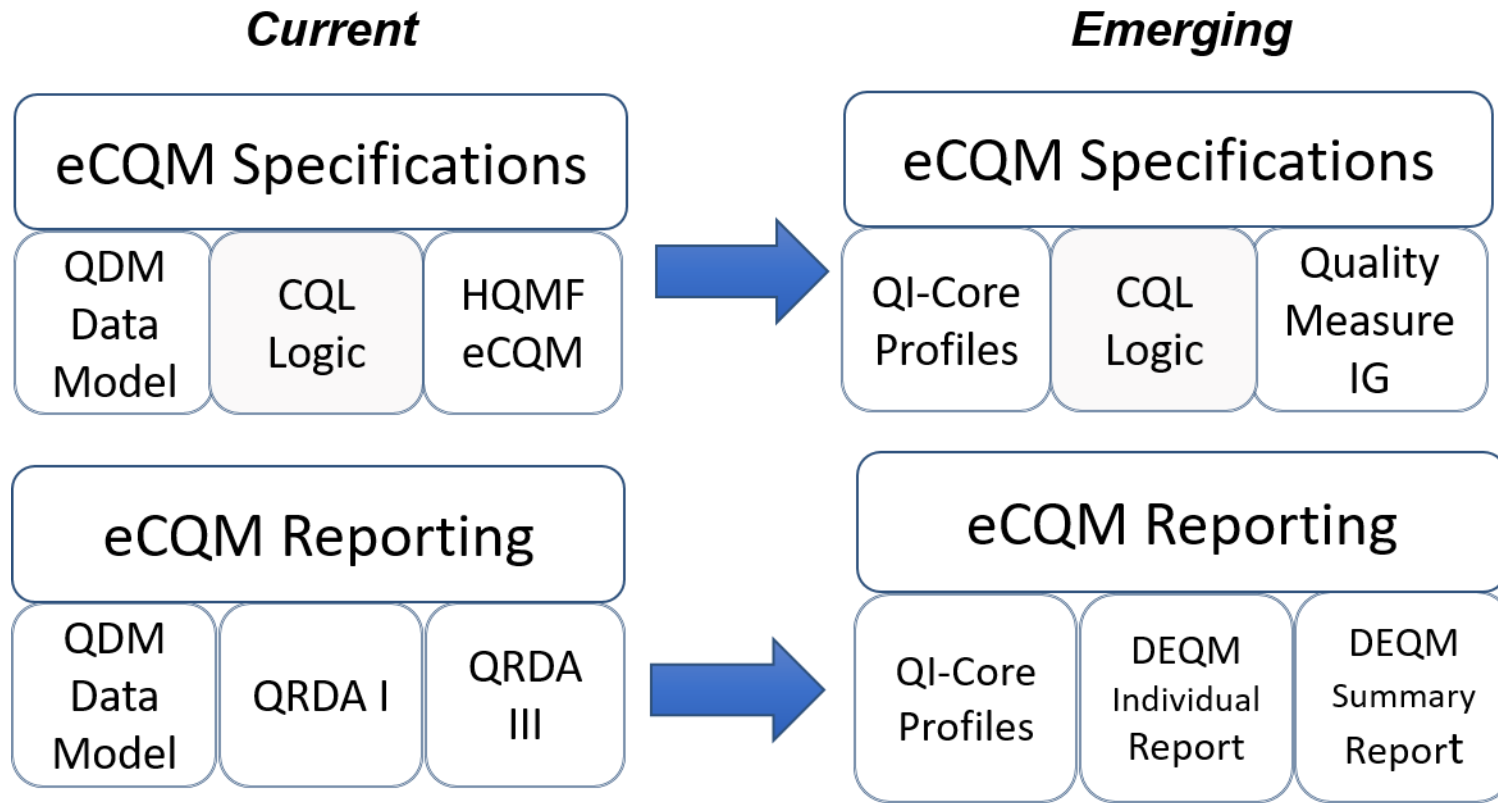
Current

eCQM Specifications

QDM Data Model

CQL Logic

HQMF eCQM

eCQM Reporting

QDM Data Model

QRDA I

QRDA III

Emerging

eCQM Specifications

QI-Core Profiles

CQL Logic

Quality Measure IG

eCQM Reporting

QI-Core Profiles

DEQM Individual Report

DEQM Summary Report